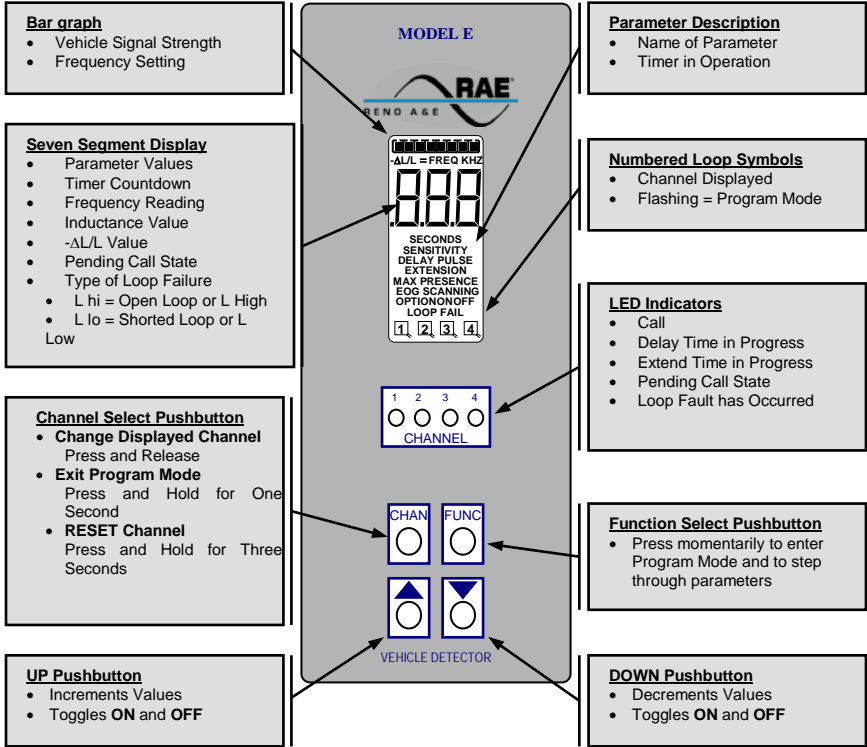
**Bar graph**
- Vehicle Signal Strength
- Frequency Setting

MODEL E

RAE
RENO A&E

**Parameter Description**
- Name of Parameter
- Timer in Operation

**Seven Segment Display**
- Parameter Values
- Timer Countdown
- Frequency Reading
- Inductance Value
- -ΔL/L Value
- Pending Call State
- Type of Loop Failure
  - L hi = Open Loop or L High
  - L lo = Shorted Loop or L Low

-ΔL/L = FREQ KHZ
.8.8.8
SECONDS
SENSITIVITY
DELAY PULSE
EXTENSION
MAX PRESENCE
EOG SCANNING
OPTIONONOFF
LOOP FAIL
1 2 3 4

**Numbered Loop Symbols**
- Channel Displayed
- Flashing = Program Mode

**LED Indicators**
- Call
- Delay Time in Progress
- Extend Time in Progress
- Pending Call State
- Loop Fault has Occurred

1 2 3 4
CHANNEL

**Channel Select Pushbutton**
- **Change Displayed Channel** Press and Release
- **Exit Program Mode** Press and Hold for One Second
- **RESET Channel** Press and Hold for Three Seconds

CHAN FUNC

**Function Select Pushbutton**
- Press momentarily to enter Program Mode and to step through parameters

VEHICLE DETECTOR

**UP Pushbutton**
- Increments Values
- Toggles **ON** and **OFF**

**DOWN Pushbutton**
- Decrements Values
- Toggles **ON** and **OFF**